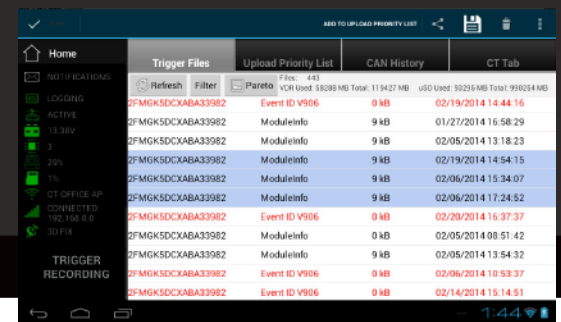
ADD TO UPLOAD PRIORITY LIST

Home
NOTIFICATIONS
LOGGING
ACTIVE
13.38V
3
29%
1%
CT OFFICE AP
CONNECTED 192.168.0.0
3D FIX
TRIGGER RECORDING

Trigger Files | Upload Priority List | CAN History | CT Tab

Refresh | Filter | Pareto | Files: 443 VDR Used: 58288 MB Total: 119427 MB | uSD Used: 50295 MB Total: 930254 MB

| | | | |
|---|---|---|---|
| 2FMGK5DCXABA33982 | Event ID V906 | 0 kB | 02/19/2014 14:44:16 |
| 2FMGK5DCXABA33982 | ModuleInfo | 9 kB | 01/27/2014 16:58:29 |
| 2FMGK5DCXABA33982 | ModuleInfo | 9 kB | 02/05/2014 13:18:23 |
| 2FMGK5DCXABA33982 | ModuleInfo | 9 kB | 02/19/2014 14:54:15 |
| 2FMGK5DCXABA33982 | ModuleInfo | 9 kB | 02/06/2014 15:34:07 |
| 2FMGK5DCXABA33982 | ModuleInfo | 9 kB | 02/06/2014 17:24:52 |
| 2FMGK5DCXABA33982 | Event ID V906 | 0 kB | 02/20/2014 16:37:37 |
| 2FMGK5DCXABA33982 | ModuleInfo | 9 kB | 02/05/2014 08:51:42 |
| 2FMGK5DCXABA33982 | ModuleInfo | 9 kB | 02/05/2014 13:54:32 |
| 2FMGK5DCXABA33982 | Event ID V906 | 0 kB | 02/06/2014 10:53:37 |
| 2FMGK5DCXABA33982 | Event ID V906 | 0 kB | 02/14/2014 15:14:51 |

1:44